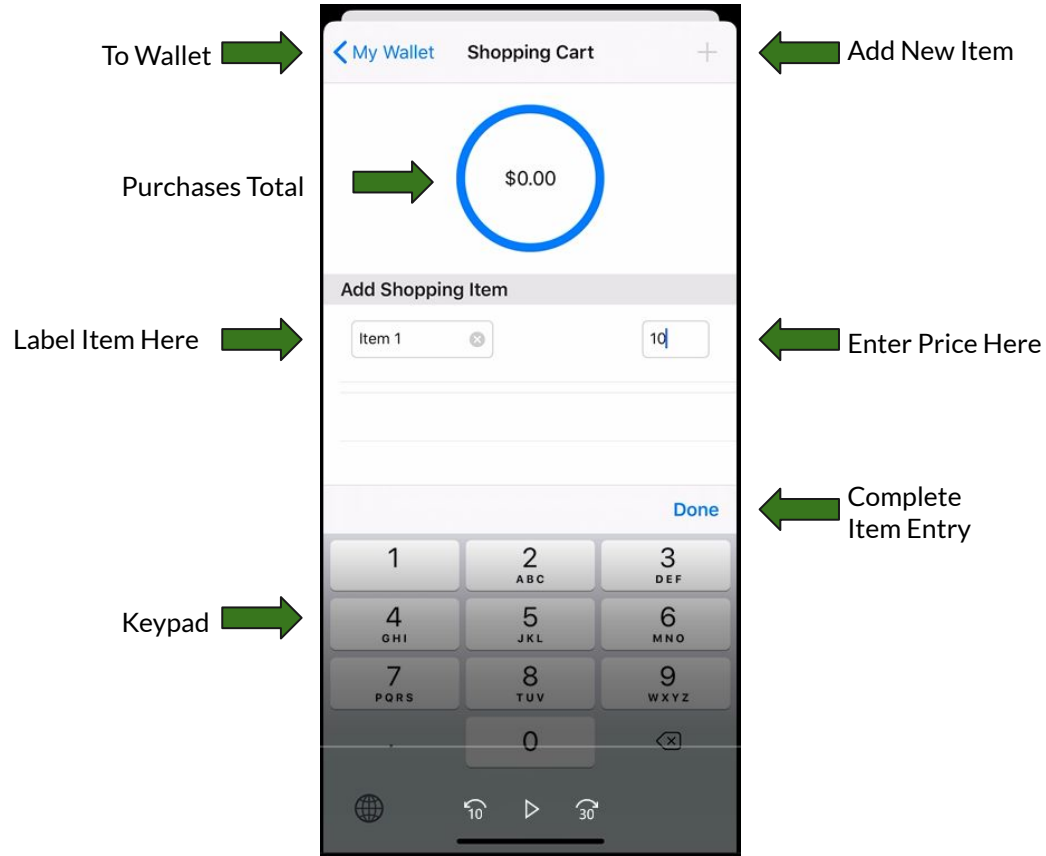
To Wallet

My Wallet Shopping Cart +

Add New Item

Purchases Total

$0.00

Add Shopping Item

Label Item Here

Item 1

10

Enter Price Here

Done

Complete Item Entry

1
2 ABC
3 DEF

Keypad

4 GHI
5 JKL
6 MNO
7 PQRS
8 TUV
9 WXYZ
.
0

10
30